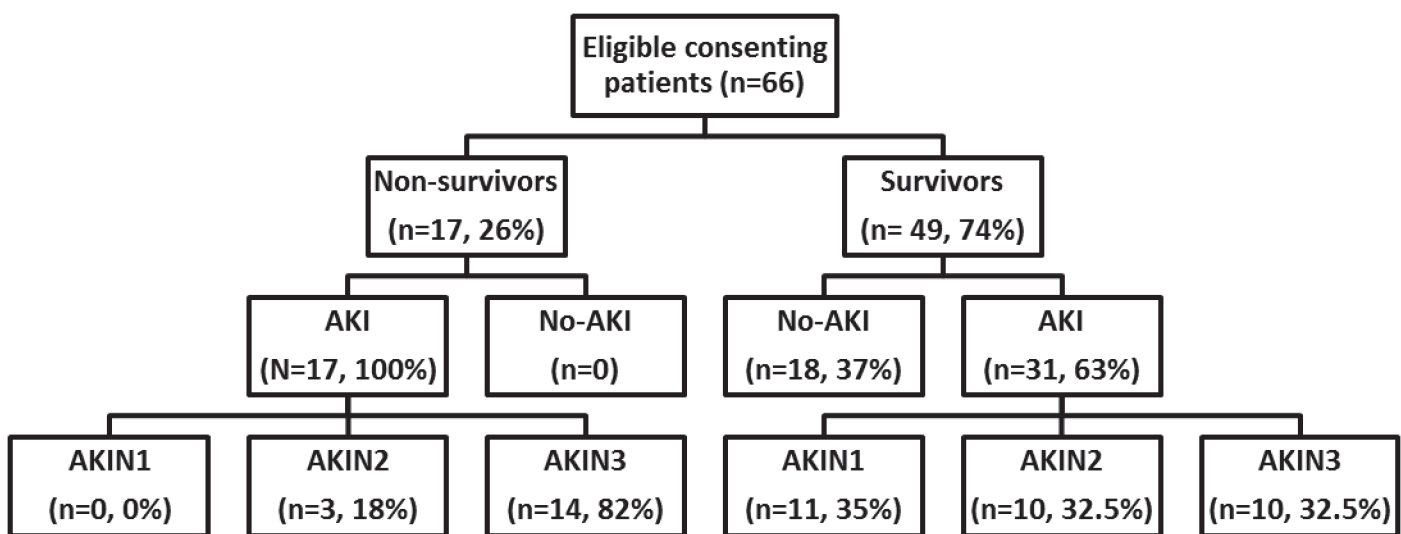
Eligible consenting patients (n=66)

Non-survivors (n=17, 26%)

Survivors (n= 49, 74%)

AKI (N=17, 100%)

No-AKI (n=0)

No-AKI (n=18, 37%)

AKI (n=31, 63%)

AKIN1 (n=0, 0%)

AKIN2 (n=3, 18%)

AKIN3 (n=14, 82%)

AKIN1 (n=11, 35%)

AKIN2 (n=10, 32.5%)

AKIN3 (n=10, 32.5%)